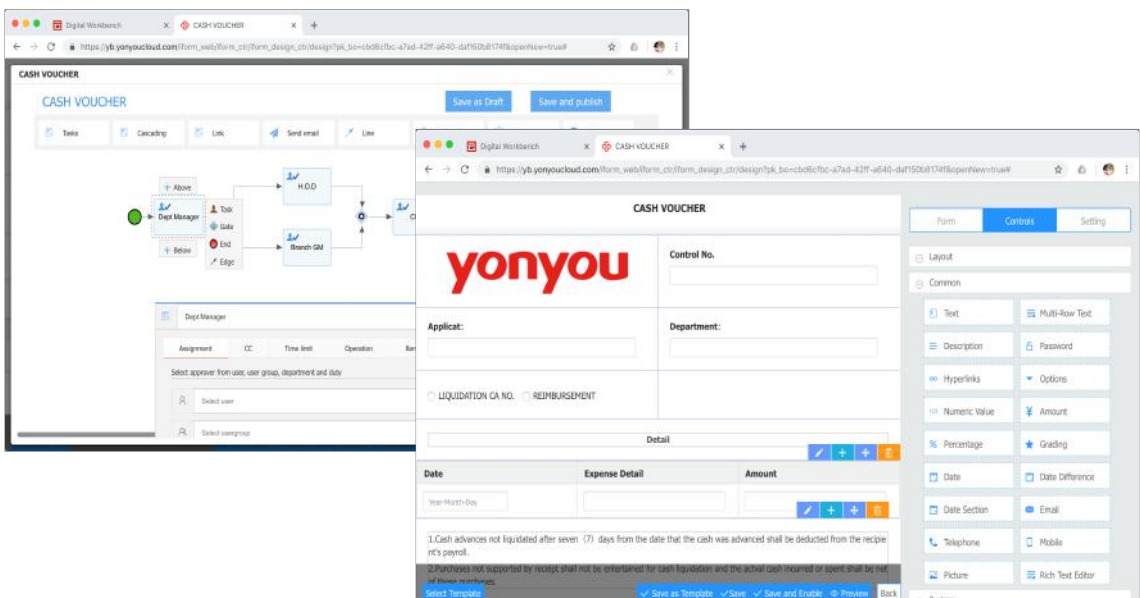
Digital Workbench × CASH VOUCHER × +
https://yb.yonyoucloud.com/iform_web/iform_ctr/iform_design_ctr/design?pk_bo=cbd6cfbc-a7ad-42ff-a640-daf150b8174f&openNew=true#

CASH VOUCHER

CASH VOUCHER
Save as Draft
Save and publish

Tasks
Cascading
Link
Send email
Line

+ Above
Dept Manager
+ Below
Task
Gate
End
Edge
H.O.D
Branch GM

Dept Manager
Assignment
CC
Time limit
Operation
Select approver from user, user group, department and duty
Select user
Select usergroup

Digital Workbench × CASH VOUCHER × +
https://yb.yonyoucloud.com/iform_web/iform_ctr/iform_design_ctr/design?pk_bo=cbd6cfbc-a7ad-42ff-a640-daf150b8174f&openNew=true#

CASH VOUCHER

yonyou

Control No.

Applicat:

Department:

LIQUIDATION CA NO. REIMBURSEMENT

Detail

| Date | Expense Detail | Amount |
|---|---|---|
| Year-Month-Day | | |

1.Cash advances not liquidated after seven (7) days from the date that the cash was advanced shall be deducted from the recipient's payroll.

2.Purchases not supported by receipt shall not be entertained for cash liquidation and the actual cash incurred or spent shall be net of those purchases.

Select Template
Save as Template
Save
Save and Enable
Preview
Back

Form
Controls
Setting
Layout
Common
Text
Multi-Row Text
Description
Password
Hyperlinks
Options
Numeric Value
Amount
Percentage
Grading
Date
Date Difference
Date Section
Email
Telephone
Mobile
Picture
Rich Text Editor